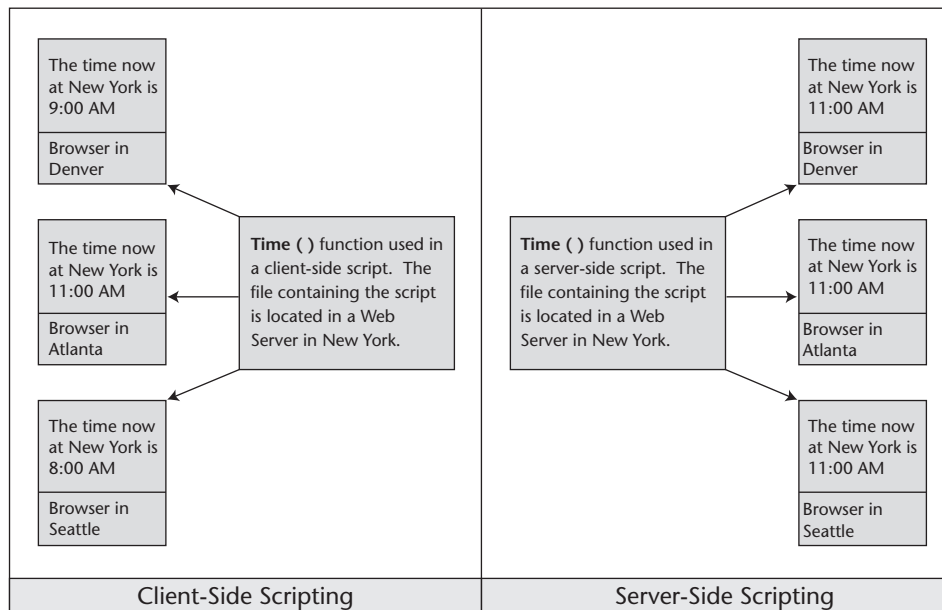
The time now at New York is 9:00 AM

Browser in Denver

The time now at New York is 11:00 AM

Browser in Atlanta

The time now at New York is 8:00 AM

Browser in Seattle

**Time ( )** function used in a client-side script. The file containing the script is located in a Web Server in New York.

**Time ( )** function used in a server-side script. The file containing the script is located in a Web Server in New York.

The time now at New York is 11:00 AM

Browser in Denver

The time now at New York is 11:00 AM

Browser in Atlanta

The time now at New York is 11:00 AM

Browser in Seattle

Client-Side Scripting

Server-Side Scripting